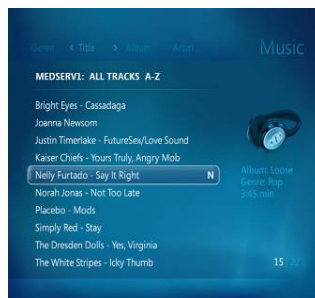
Genre < Title > Album Artist

Music

MEDSERV1: ALL TRACKS A-Z

Bright Eyes - Cassadaga
Joanna Newsom
Justin Timberlake - FutureSex/Love Sound
Kaiser Chiefs - Yours Truly, Angry Mob
Nelly Furtado - Say It Right N
Norah Jonas - Not Too Late
Placebo - Mods
Simply Red - Stay
The Dresden Dolls - Yes, Virginia
The White Stripes - Icky Thumb

Album: Loose
Genre: Pop
3:45 min

15 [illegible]